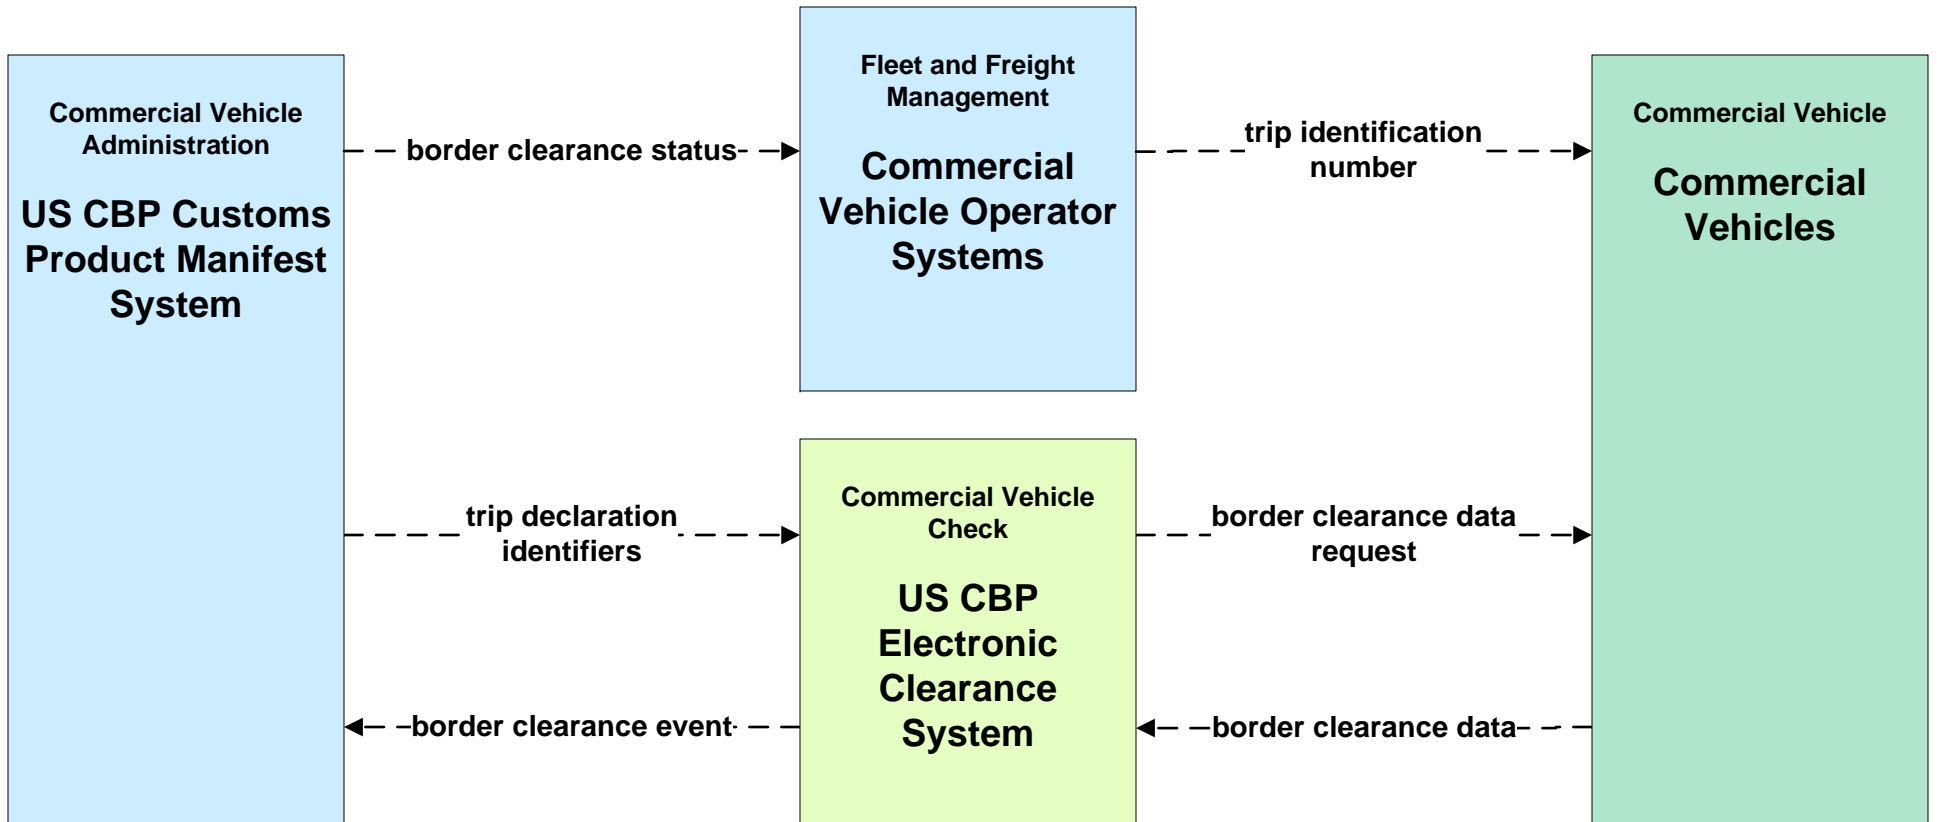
Commercial Vehicle Administration

US CBP Customs Product Manifest System

border clearance status

Fleet and Freight Management

Commercial Vehicle Operator Systems

trip identification number

Commercial Vehicle

Commercial Vehicles

trip declaration identifiers

Commercial Vehicle Check

US CBP Electronic Clearance System

border clearance data request

border clearance event

border clearance data